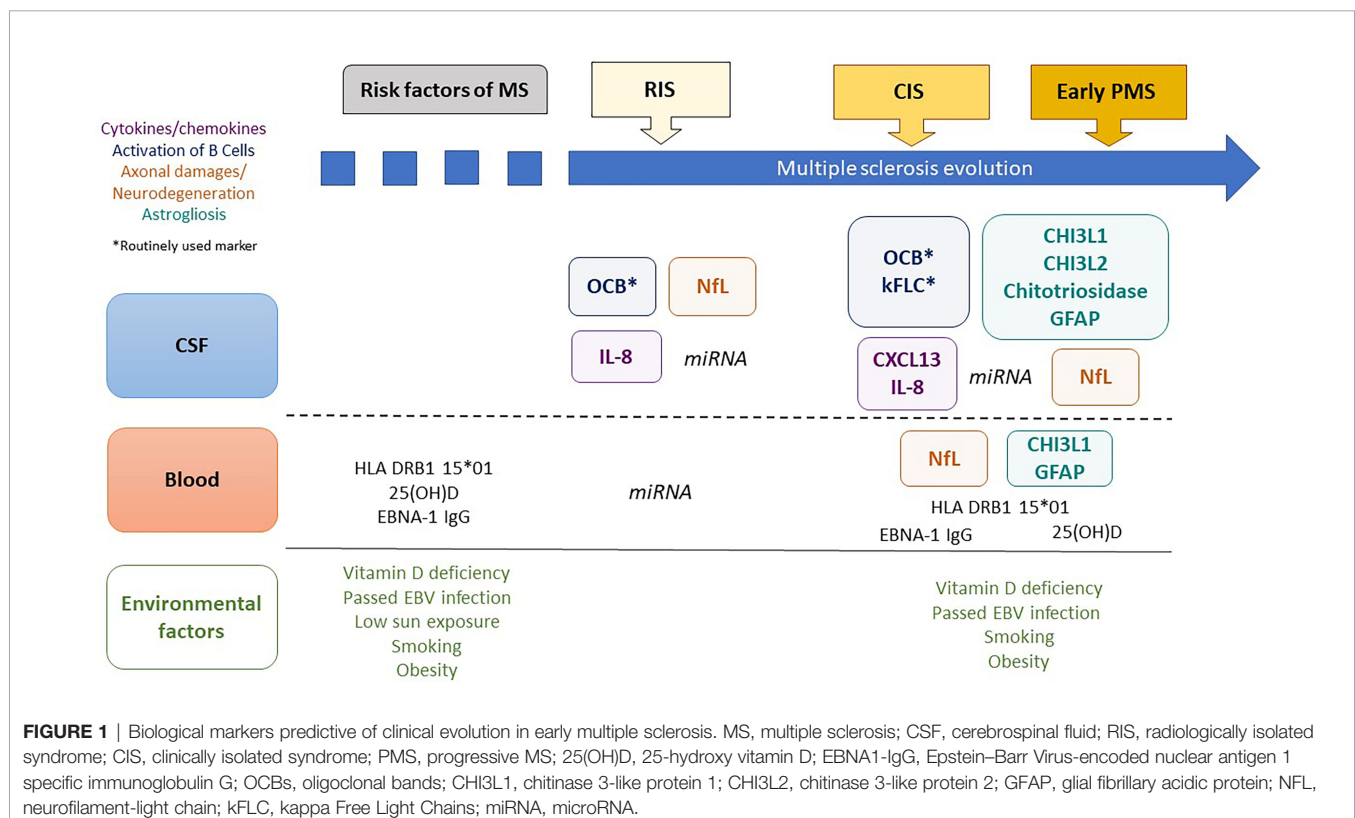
Risk factors of MS

RIS

CIS

Early PMS

Cytokines/chemokines
Activation of B Cells
Axonal damages/ Neurodegeneration
Astrogliosis

*Routinely used marker

Multiple sclerosis evolution

CSF

OCB*

NfL

IL-8

miRNA

OCB*
kFLC*

CHI3L1
CHI3L2
Chitotriosidase
GFAP

CXCL13
IL-8

miRNA

NfL

Blood

HLA DRB1 15*01
25(OH)D
EBNA-1 IgG

miRNA

NfL

CHI3L1
GFAP

HLA DRB1 15*01
EBNA-1 IgG
25(OH)D

Environmental factors

Vitamin D deficiency
Passed EBV infection
Low sun exposure
Smoking
Obesity

Vitamin D deficiency
Passed EBV infection
Smoking
Obesity

FIGURE 1 | Biological markers predictive of clinical evolution in early multiple sclerosis. MS, multiple sclerosis; CSF, cerebrospinal fluid; RIS, radiologically isolated syndrome; CIS, clinically isolated syndrome; PMS, progressive MS; 25(OH)D, 25-hydroxy vitamin D; EBNA1-IgG, Epstein–Barr Virus-encoded nuclear antigen 1 specific immunoglobulin G; OCBs, oligoclonal bands; CHI3L1, chitinase 3-like protein 1; CHI3L2, chitinase 3-like protein 2; GFAP, glial fibrillary acidic protein; NFL, neurofilament-light chain; kFLC, kappa Free Light Chains; miRNA, microRNA.